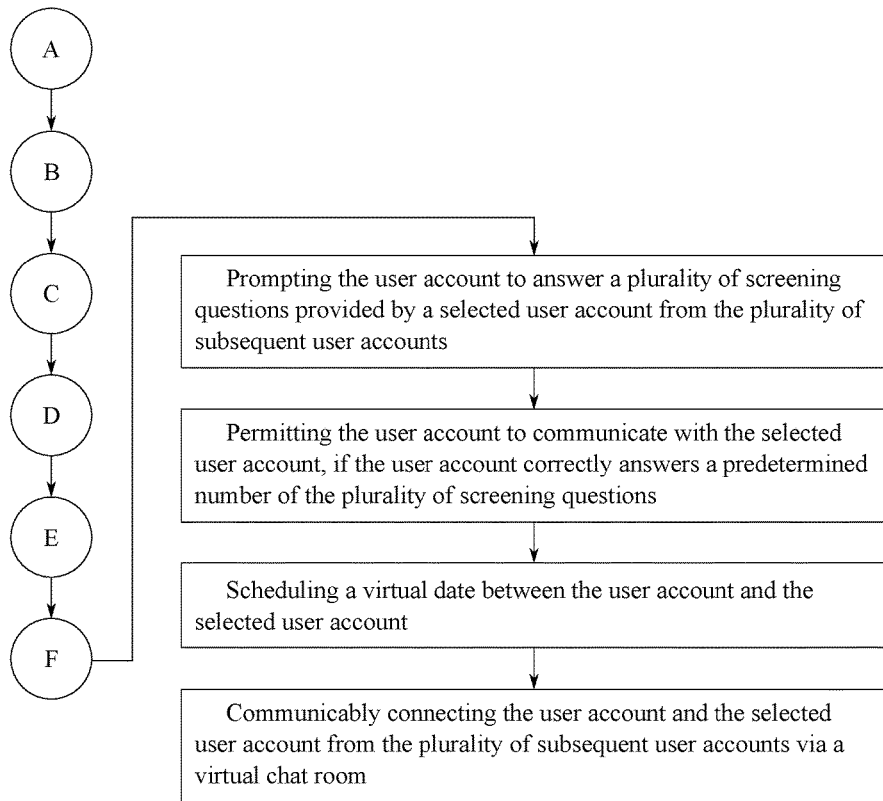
A

B

C

D

E

F

Prompting the user account to answer a plurality of screening questions provided by a selected user account from the plurality of subsequent user accounts

Permitting the user account to communicate with the selected user account, if the user account correctly answers a predetermined number of the plurality of screening questions

Scheduling a virtual date between the user account and the selected user account

Communicably connecting the user account and the selected user account from the plurality of subsequent user accounts via a virtual chat room